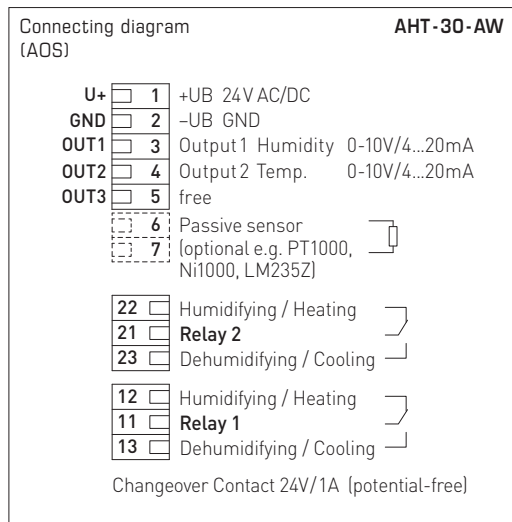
Connecting diagram (AOS)

AHT-30-AW

U+ 1 +UB 24V AC/DC
GND 2 –UB GND
OUT1 3 Output 1 Humidity 0-10V/4...20mA
OUT2 4 Output 2 Temp. 0-10V/4...20mA
OUT3 5 free
6 Passive sensor
7 (optional e.g. PT1000, Ni1000, LM235Z)

22 Humidifying / Heating
21 Relay 2
23 Dehumidifying / Cooling

12 Humidifying / Heating
11 Relay 1
13 Dehumidifying / Cooling

Changeover Contact 24V/1A (potential-free)